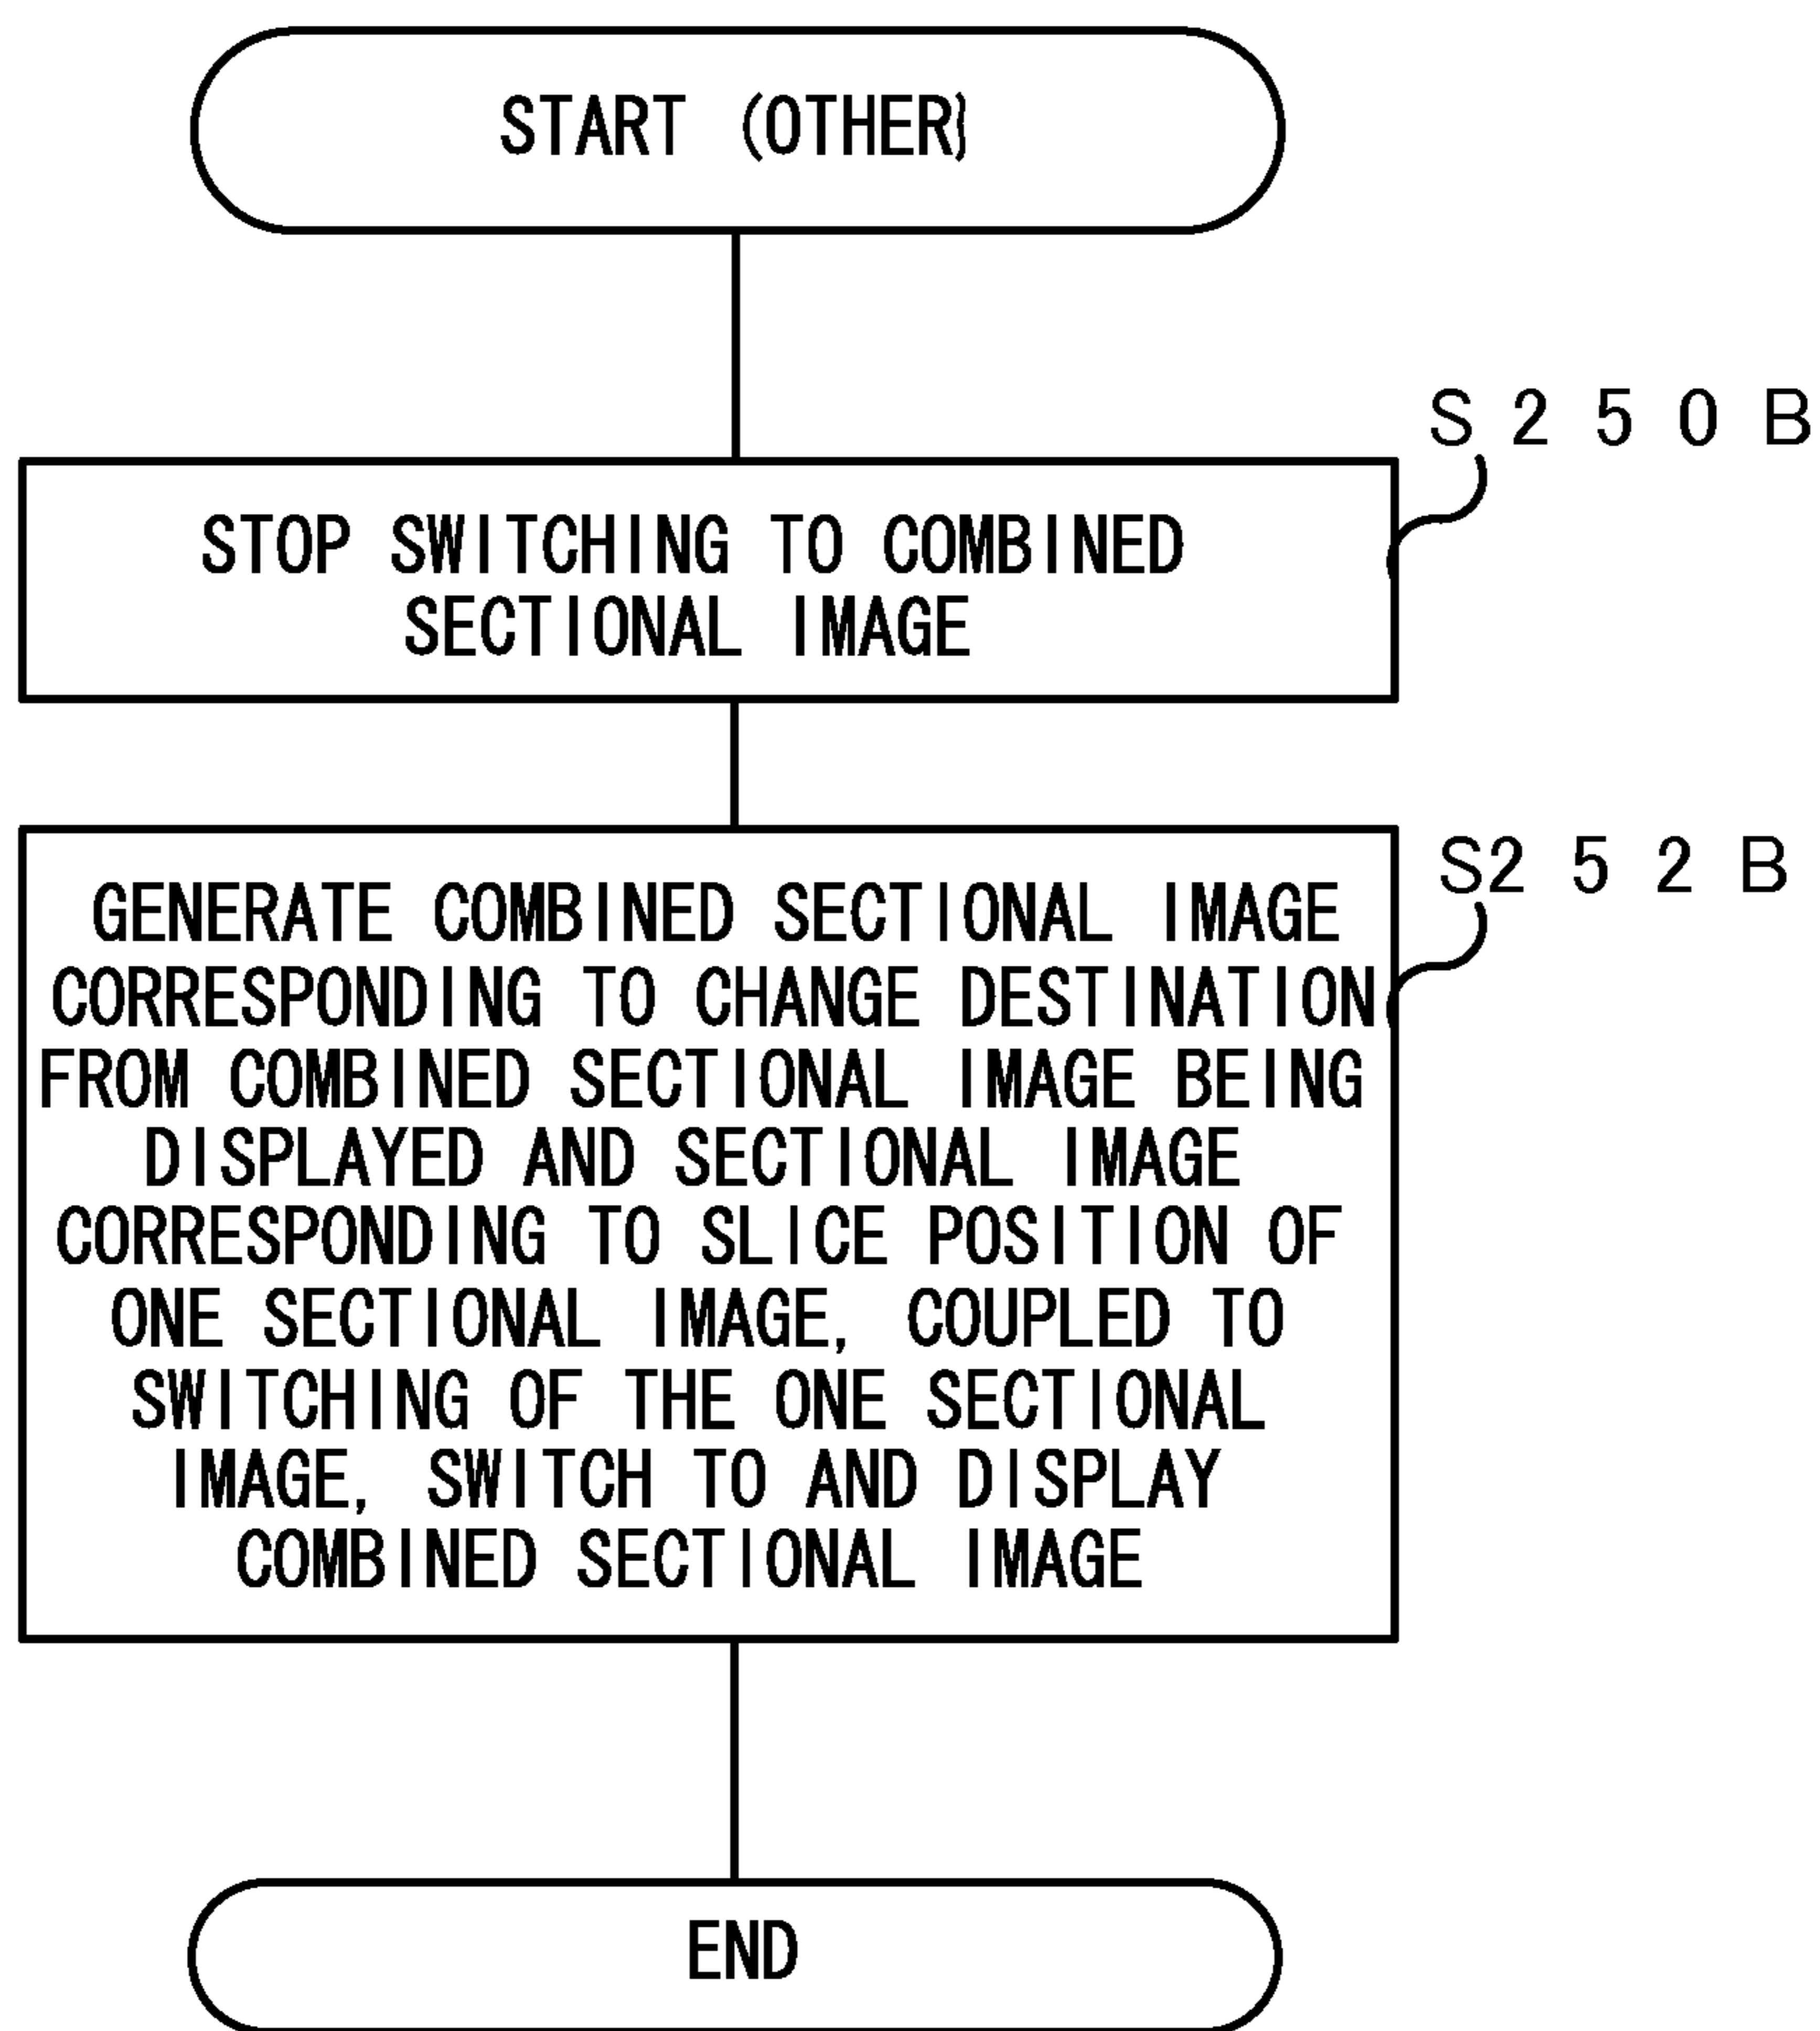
START (OTHER)

S250B

STOP SWITCHING TO COMBINED SECTIONAL IMAGE

S252B

GENERATE COMBINED SECTIONAL IMAGE CORRESPONDING TO CHANGE DESTINATION FROM COMBINED SECTIONAL IMAGE BEING DISPLAYED AND SECTIONAL IMAGE CORRESPONDING TO SLICE POSITION OF ONE SECTIONAL IMAGE, COUPLED TO SWITCHING OF THE ONE SECTIONAL IMAGE, SWITCH TO AND DISPLAY COMBINED SECTIONAL IMAGE

END